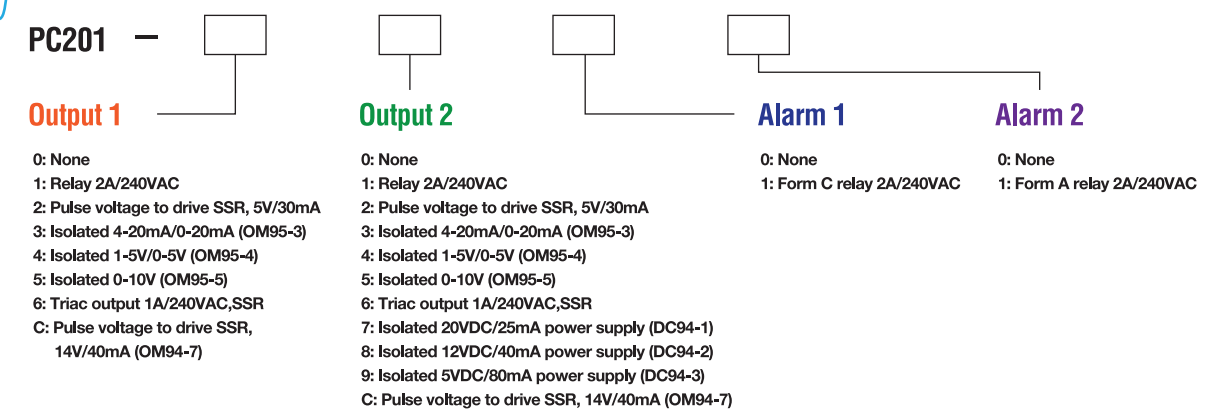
PC201 –

Output 1

0: None
1: Relay 2A/240VAC
2: Pulse voltage to drive SSR, 5V/30mA
3: Isolated 4-20mA/0-20mA (OM95-3)
4: Isolated 1-5V/0-5V (OM95-4)
5: Isolated 0-10V (OM95-5)
6: Triac output 1A/240VAC,SSR
C: Pulse voltage to drive SSR, 14V/40mA (OM94-7)

Output 2

0: None
1: Relay 2A/240VAC
2: Pulse voltage to drive SSR, 5V/30mA
3: Isolated 4-20mA/0-20mA (OM95-3)
4: Isolated 1-5V/0-5V (OM95-4)
5: Isolated 0-10V (OM95-5)
6: Triac output 1A/240VAC,SSR
7: Isolated 20VDC/25mA power supply (DC94-1)
8: Isolated 12VDC/40mA power supply (DC94-2)
9: Isolated 5VDC/80mA power supply (DC94-3)
C: Pulse voltage to drive SSR, 14V/40mA (OM94-7)

Alarm 1

0: None
1: Form C relay 2A/240VAC

Alarm 2

0: None
1: Form A relay 2A/240VAC